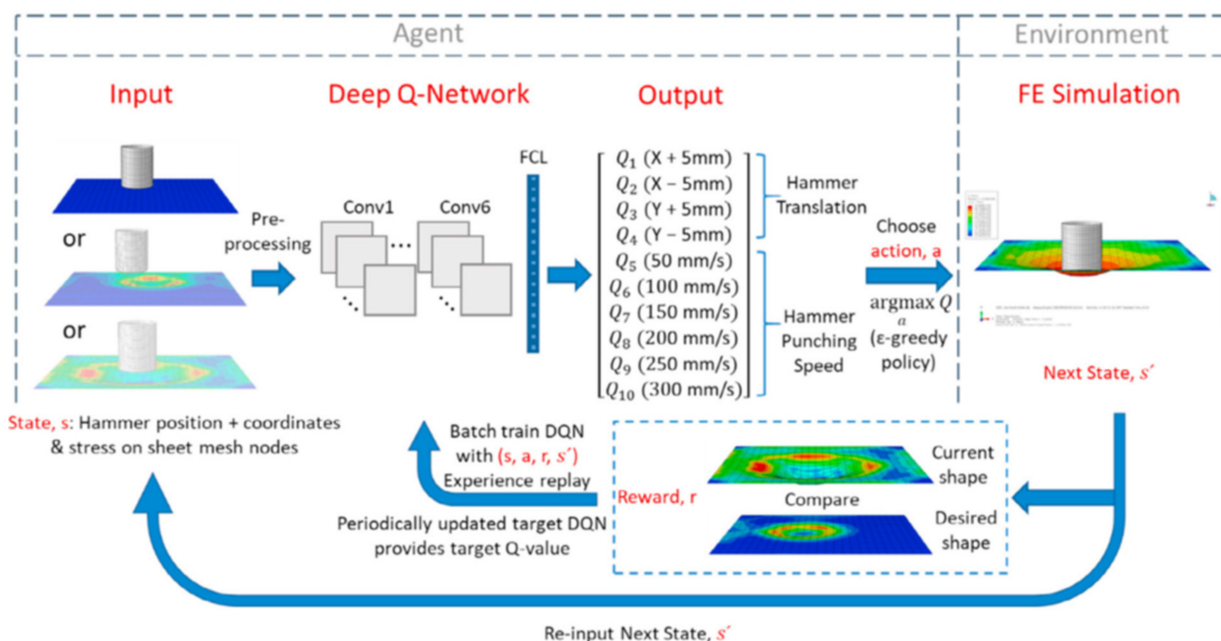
Agent

Environment

Input

Deep Q-Network

Output

FE Simulation

or

or

Pre-processing

Conv1

Conv6

FCL

$Q_1$ (X + 5mm)
$Q_2$ (X − 5mm)
$Q_3$ (Y + 5mm)
$Q_4$ (Y − 5mm)
$Q_5$ (50 mm/s)
$Q_6$ (100 mm/s)
$Q_7$ (150 mm/s)
$Q_8$ (200 mm/s)
$Q_9$ (250 mm/s)
$Q_{10}$ (300 mm/s)

Hammer Translation

Hammer Punching Speed

Choose action, a

$\underset{a}{\operatorname{argmax}} Q$

(ε-greedy policy)

Next State, $s'$

State, s: Hammer position + coordinates & stress on sheet mesh nodes

Batch train DQN with (s, a, r, $s'$) Experience replay

Periodically updated target DQN provides target Q-value

Reward, r

Current shape

Compare

Desired shape

Re-input Next State, $s'$